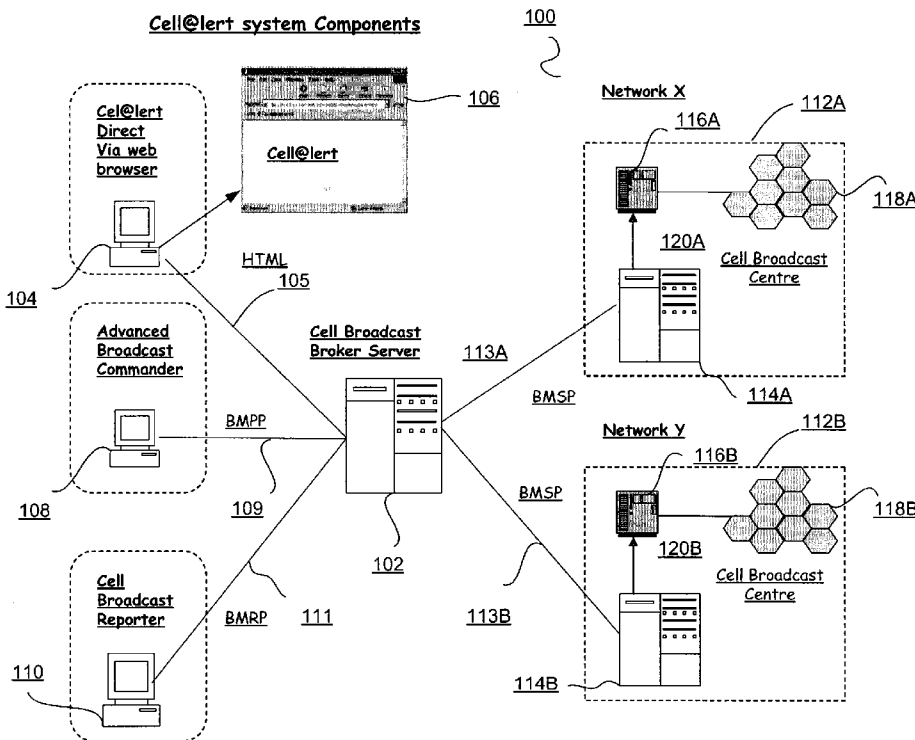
Cell@lert system Components

100

106

Cel@lert Direct Via web browser

Cell@lert

Network X

112A

116A

118A

120A

Cell Broadcast Centre

HTML

105

104

Advanced Broadcast Commander

Cell Broadcast Broker Server

113A

BMSP

114A

BMPP

Network Y

112B

116B

BMSP

118B

108

109

120B

102

Cell Broadcast Centre

Cell Broadcast Reporter

BMRP

111

113B

110

114B